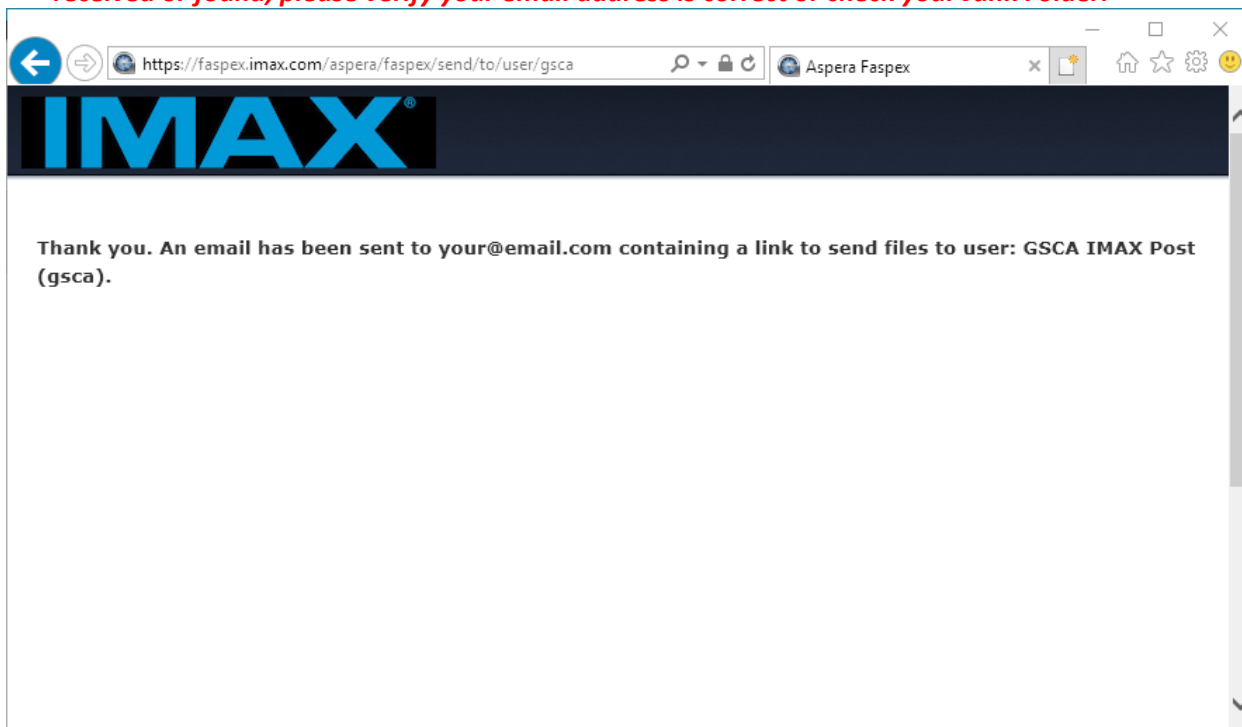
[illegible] please verify your email address is correct or check your Junk Folder.

https://faspex.imax.com/aspera/faspex/send/to/user/gsca

Aspera Faspex

IMAX®

Thank you. An email has been sent to your@email.com containing a link to send files to user: GSCA IMAX Post (gsca).